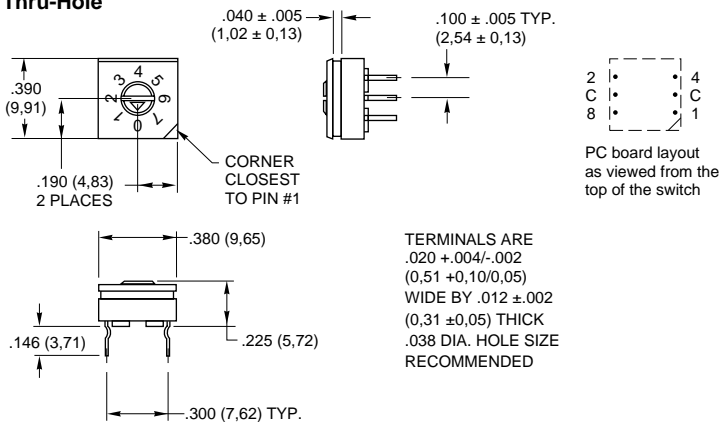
Thru-Hole

.040 ± .005
(1,02 ± 0,13)

.100 ± .005 TYP.
(2,54 ± 0,13)

.390
(9,91)

3 4 5
2 6
1 7
0

.190 (4,83)
2 PLACES

CORNER
CLOSEST
TO PIN #1

2 4
C C
8 1

PC board layout
as viewed from the
top of the switch

.380 (9,65)

.146 (3,71)

.225 (5,72)

.300 (7,62) TYP.

TERMINALS ARE
.020 +.004/-.002
(0,51 +0,10/0,05)
WIDE BY .012 ±.002
(0,31 ±0,05) THICK
.038 DIA. HOLE SIZE
RECOMMENDED